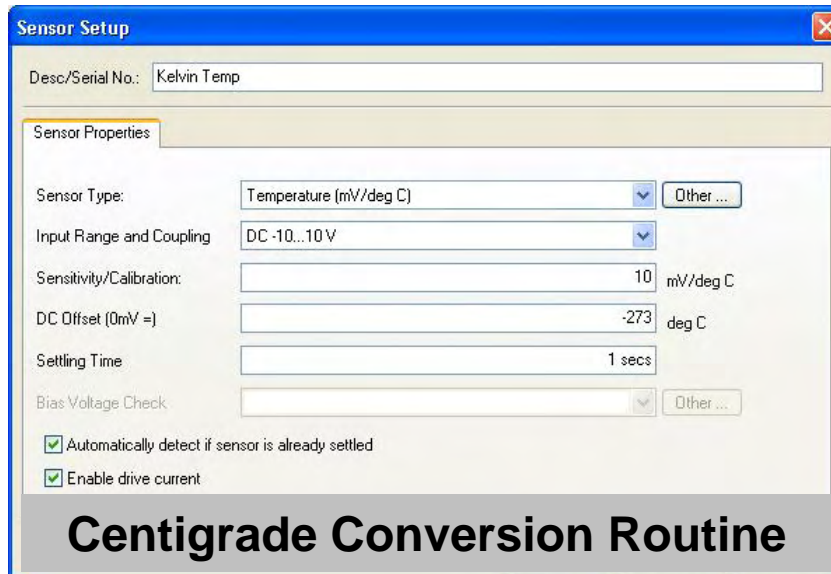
Sensor Setup

Desc/Serial No.: Kelvin Temp

Sensor Properties

Sensor Type: Temperature (mV/deg C) Other ...

Input Range and Coupling DC -10...10 V

Sensitivity/Calibration: 10 mV/deg C

DC Offset (0mV =) -273 deg C

Settling Time 1 secs

Bias Voltage Check Other ...

Automatically detect if sensor is already settled

Enable drive current

Centigrade Conversion Routine